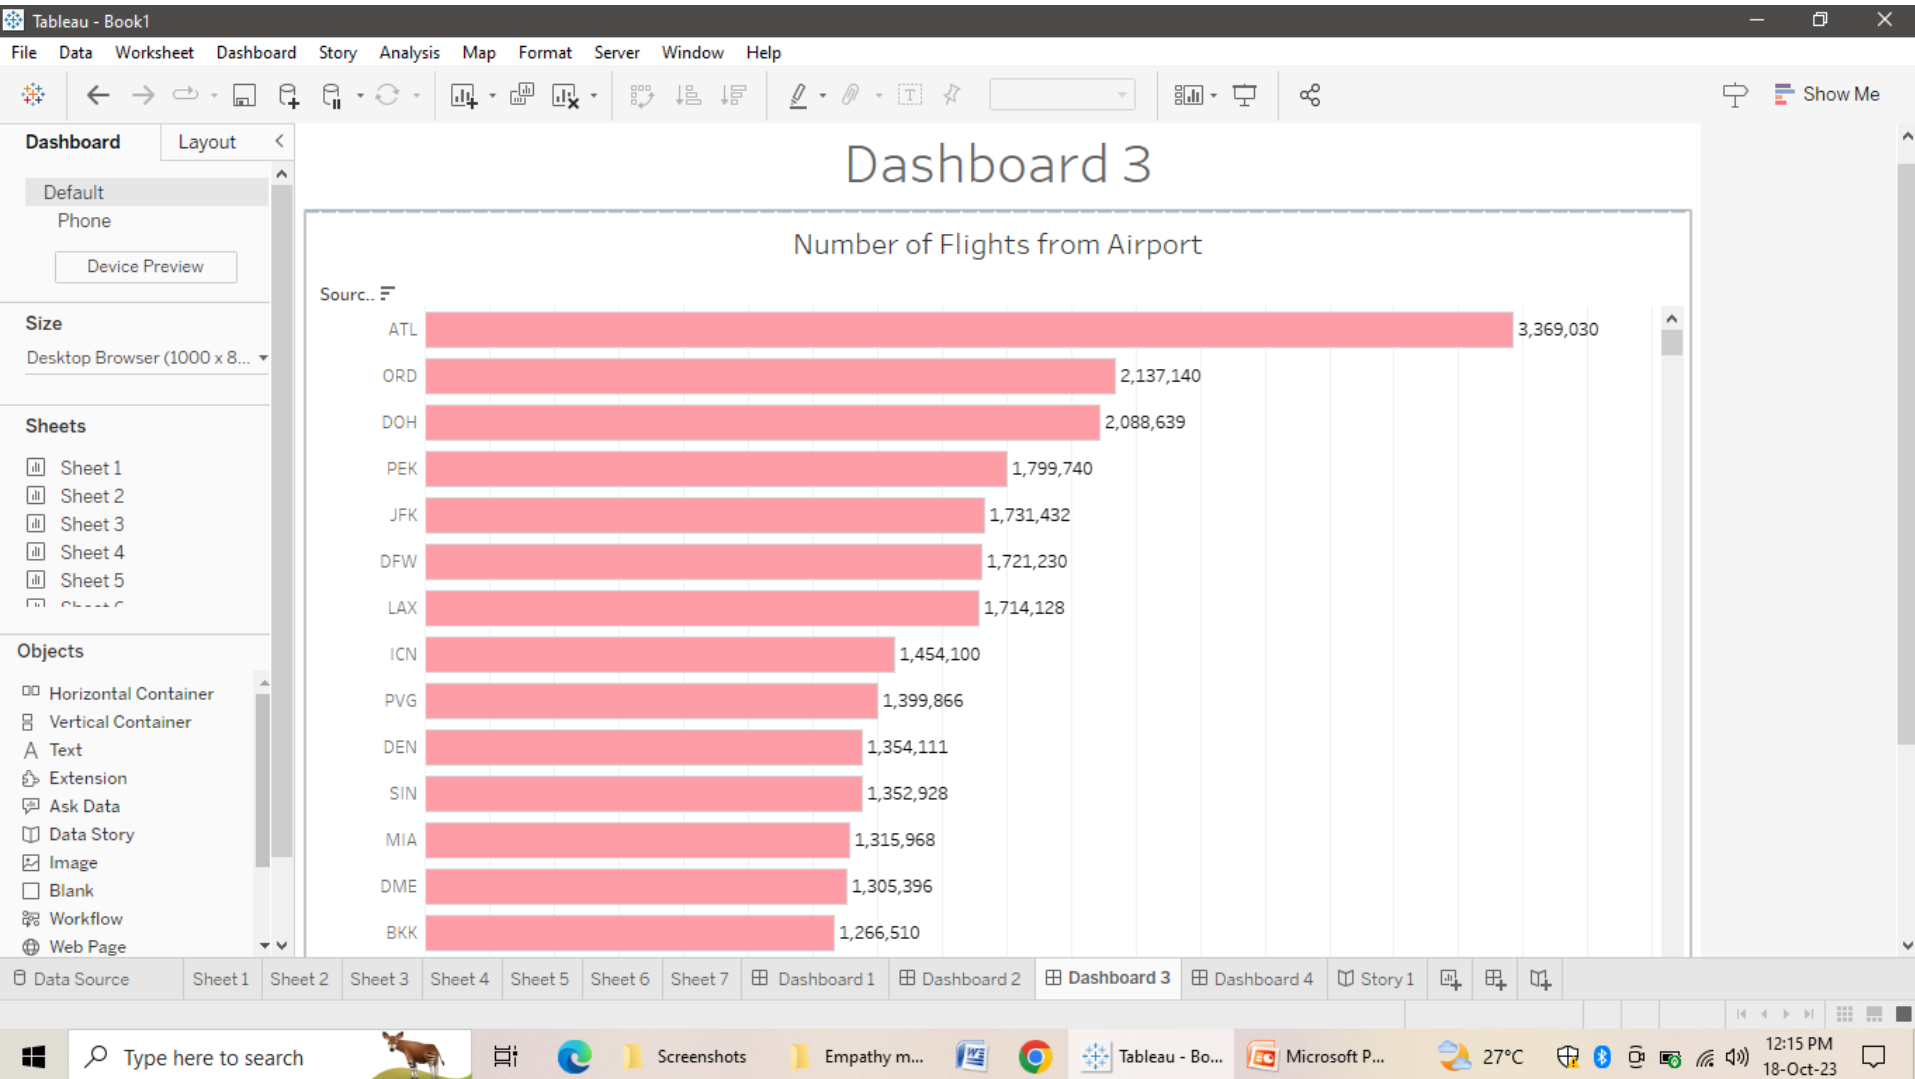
Tableau - Book1

File Data Worksheet Dashboard Story Analysis Map Format Server Window Help

Show Me

Dashboard Layout

Default
Phone
Device Preview

Size
Desktop Browser (1000 x 8...

Sheets
Sheet 1
Sheet 2
Sheet 3
Sheet 4
Sheet 5

Objects
Horizontal Container
Vertical Container
Text
Extension
Ask Data
Data Story
Image
Blank
Workflow
Web Page

Dashboard 3

Number of Flights from Airport

Sourc..

| Source | Flights |
|---|---|
| ATL | 3,369,030 |
| ORD | 2,137,140 |
| DOH | 2,088,639 |
| PEK | 1,799,740 |
| JFK | 1,731,432 |
| DFW | 1,721,230 |
| LAX | 1,714,128 |
| ICN | 1,454,100 |
| PVG | 1,399,866 |
| DEN | 1,354,111 |
| SIN | 1,352,928 |
| MIA | 1,315,968 |
| DME | 1,305,396 |
| BKK | 1,266,510 |

Data Source Sheet 1 Sheet 2 Sheet 3 Sheet 4 Sheet 5 Sheet 6 Sheet 7 Dashboard 1 Dashboard 2 Dashboard 3 Dashboard 4 Story 1

Type here to search Screenshots Empathy m... Tableau - Bo... Microsoft P... 27°C 12:15 PM 18-Oct-23